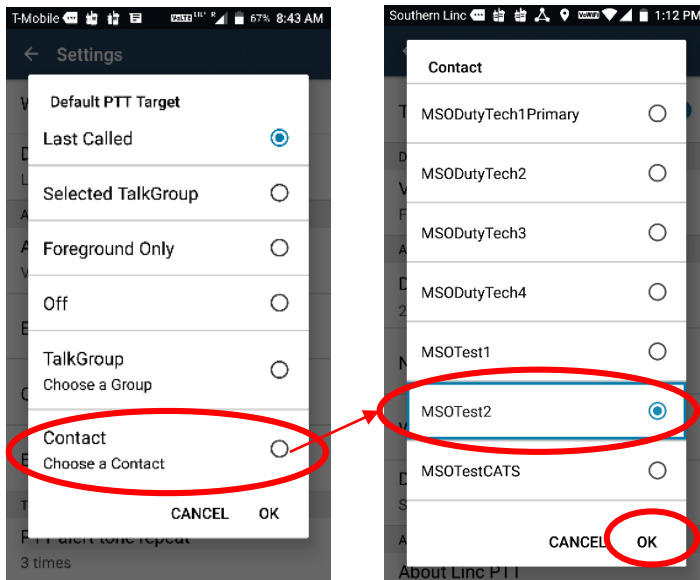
T-Mobile 67% 8:43 AM

Settings

Default PTT Target

Last Called

Selected TalkGroup

Foreground Only

Off

TalkGroup
Choose a Group

Contact
Choose a Contact

CANCEL OK

PTT alert tone repeat
3 times

Southern Linc 1:12 PM

Contact

MSODutyTech1Primary

MSODutyTech2

MSODutyTech3

MSODutyTech4

MSOTest1

MSOTest2

MSOTestCATS

CANCEL OK

About Linc PTT